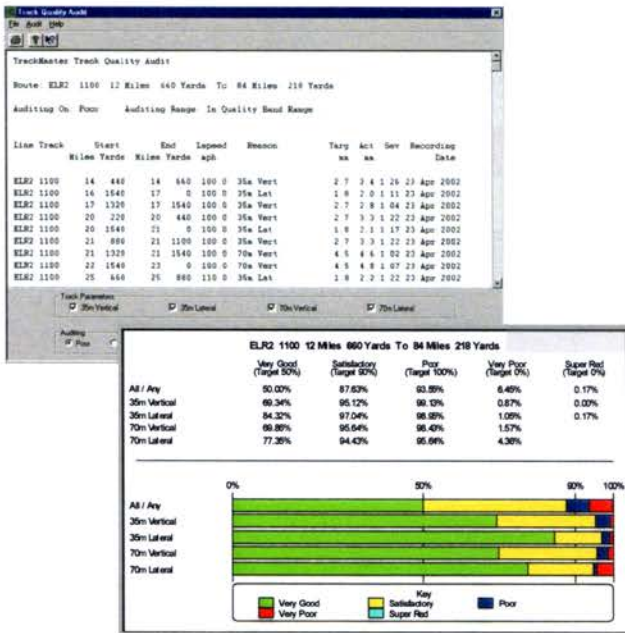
Track Quality Audit
File Audit Help

TrackMaster Track Quality Audit

Route ELR2 1100 12 Miles 660 Yards To 84 Miles 218 Yards

Auditing On Poor Auditing Range In Quality Band Range

| Line | Track | Start Miles | Start Yards | End Miles | End Yards | Lspeed mph | Reason | Targ mm | Act mm | Sev | Recording Date |
|---|---|---|---|---|---|---|---|---|---|---|---|
| ELR2 | 1100 | 14 | 440 | 14 | 660 | 100 0 | 35m Vert | 2 7 | 3 4 | 1 26 | 23 Apr 2002 |
| ELR2 | 1100 | 16 | 1540 | 17 | 0 | 100 0 | 35m Lat | 1 8 | 2 0 | 1 11 | 23 Apr 2002 |
| ELR2 | 1100 | 17 | 1320 | 17 | 1540 | 100 0 | 35m Vert | 2 7 | 2 8 | 1 04 | 23 Apr 2002 |
| ELR2 | 1100 | 20 | 220 | 20 | 440 | 100 0 | 35m Vert | 2 7 | 3 3 | 1 22 | 23 Apr 2002 |
| ELR2 | 1100 | 20 | 1540 | 21 | 0 | 100 0 | 35m Lat | 1 8 | 2 1 | 1 17 | 23 Apr 2002 |
| ELR2 | 1100 | 21 | 880 | 21 | 1100 | 100 0 | 35m Vert | 2 7 | 3 3 | 1 22 | 23 Apr 2002 |
| ELR2 | 1100 | 21 | 1320 | 21 | 1540 | 100 0 | 70m Vert | 4 5 | 4 6 | 1 02 | 23 Apr 2002 |
| ELR2 | 1100 | 22 | 1540 | 23 | 0 | 100 0 | 70m Vert | 4 5 | 4 8 | 1 07 | 23 Apr 2002 |
| ELR2 | 1100 | 25 | 660 | 25 | 880 | 110 0 | 35m Lat | 1 8 | 2 2 | 1 22 | 23 Apr 2002 |

Track Parameters
35m Vertical 35m Lateral 70m Vertical 70m Lateral

Auditing
Poor

ELR2 1100 12 Miles 660 Yards To 84 Miles 218 Yards

| | Very Good (Target 50%) | Satisfactory (Target 90%) | Poor (Target 100%) | Very Poor (Target 0%) | Super Red (Target 0%) |
|---|---|---|---|---|---|
| All / Any | 50.00% | 87.63% | 93.55% | 6.45% | 0.17% |
| 35m Vertical | 69.34% | 95.12% | 99.13% | 0.87% | 0.00% |
| 35m Lateral | 84.32% | 97.04% | 98.95% | 1.05% | 0.17% |
| 70m Vertical | 69.86% | 95.64% | 98.43% | 1.57% | |
| 70m Lateral | 77.35% | 94.43% | 95.64% | 4.36% | |

0% 50% 90% 100%

All / Any
35m Vertical
35m Lateral
70m Vertical
70m Lateral

Key
Very Good
Very Poor
Satisfactory
Super Red
Poor